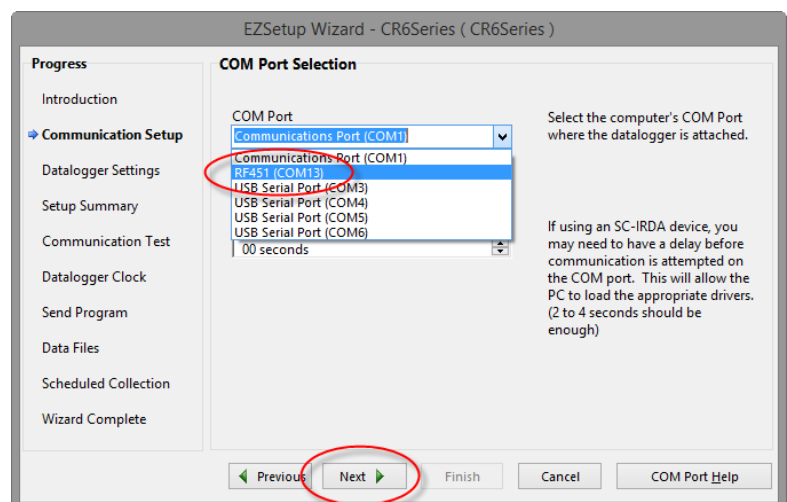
EZSetup Wizard - CR6Series ( CR6Series )

Progress

Introduction

Communication Setup

Datalogger Settings

Setup Summary

Communication Test

Datalogger Clock

Send Program

Data Files

Scheduled Collection

Wizard Complete

COM Port Selection

COM Port

Communications Port (COM1)

Communications Port (COM1)
RF451 (COM13)
USB Serial Port (COM3)
USB Serial Port (COM4)
USB Serial Port (COM5)
USB Serial Port (COM6)

00 seconds

Select the computer's COM Port where the datalogger is attached.

If using an SC-IRDA device, you may need to have a delay before communication is attempted on the COM port. This will allow the PC to load the appropriate drivers. (2 to 4 seconds should be enough)

Previous

Next

Finish

Cancel

COM Port Help